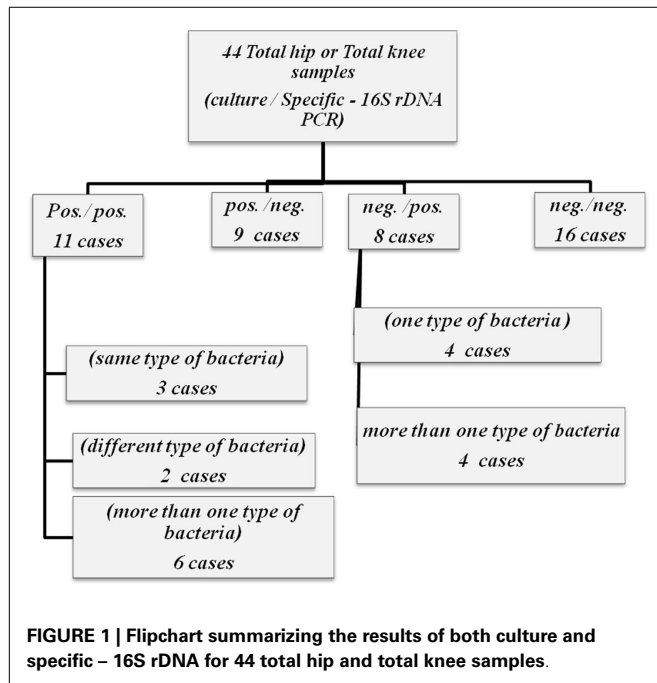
44 Total hip or Total knee samples
(culture / Specific - 16S rDNA PCR)

Pos./pos.
11 cases

pos. /neg.
9 cases

neg. /pos.
8 cases

neg./neg.
16 cases

(same type of bacteria)
3 cases

(different type of bacteria)
2 cases

(more than one type of bacteria)
6 cases

(one type of bacteria)
4 cases

more than one type of bacteria
4 cases

FIGURE 1 | Flipchart summarizing the results of both culture and specific – 16S rDNA for 44 total hip and total knee samples.